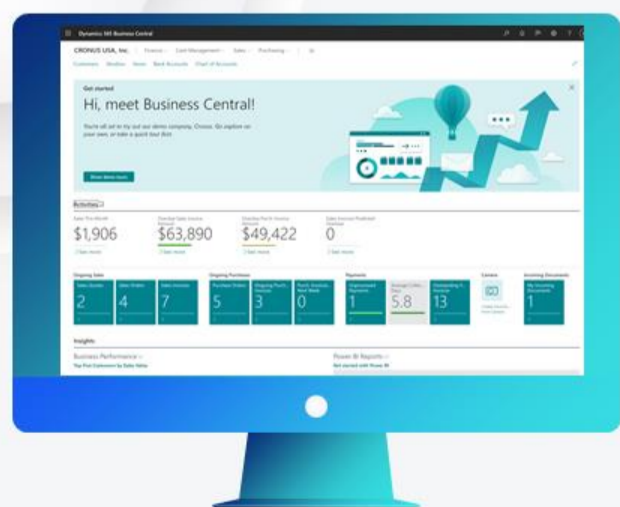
Dynamics 365 Business Central

CRONUS USA, Inc. | Finance | Cash Management | Sales | Purchasing |

Customers Vendors Items Bank Accounts Chart of Accounts

Get started

Hi, meet Business Central!

You're all set to try out our demo company, Cronus. Go explore on your own, or take a quick tour first.

Show demo tours

Activities

Sales This Month
$1,906
Overdue Sales Invoice Amount
$63,890
Overdue Purch. Invoice Amount
$49,422
Sales Invoices Predicted Overdue
0

Ongoing Sales
Sales Quotes
2
Sales Orders
4
Sales Invoices
7

Ongoing Purchases
Purchase Orders
5
Ongoing Purch. Invoices
3
Purch. Invoices Next Week
0

Payments
Unprocessed Payments
1
Average Collection Days
5.8
Outstanding Vendor Invoices
13

Camera

Incoming Documents
My Incoming Documents
1

Insights

Business Performance
Top Five Customers by Sales Value

Power BI Reports
Get started with Power BI